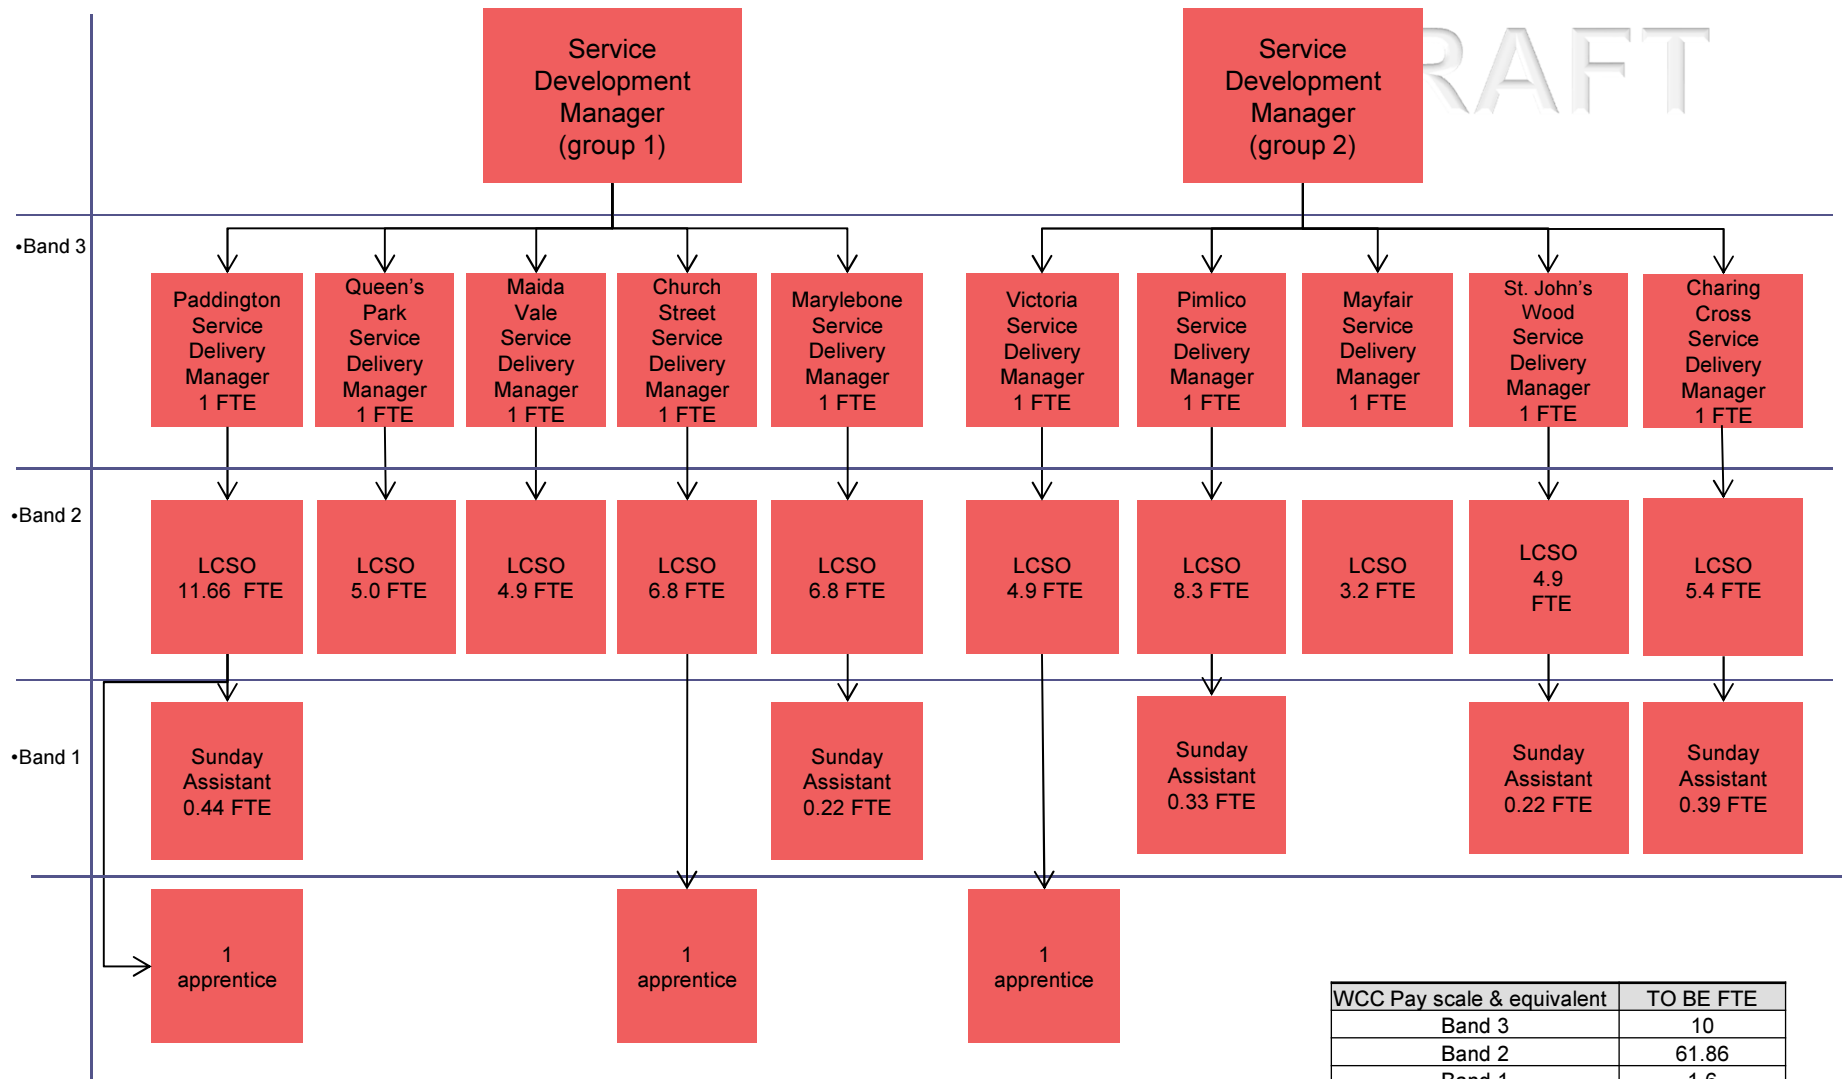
Service Development Manager (group 1)

Service Development Manager (group 2)

RAFT

•Band 3

Paddington Service Delivery Manager 1 FTE

Queen's Park Service Delivery Manager 1 FTE

Maida Vale Service Delivery Manager 1 FTE

Church Street Service Delivery Manager 1 FTE

Marylebone Service Delivery Manager 1 FTE

Victoria Service Delivery Manager 1 FTE

Pimlico Service Delivery Manager 1 FTE

Mayfair Service Delivery Manager 1 FTE

St. John's Wood Service Delivery Manager 1 FTE

Charing Cross Service Delivery Manager 1 FTE

•Band 2

LCSO 11.66 FTE

LCSO 5.0 FTE

LCSO 4.9 FTE

LCSO 6.8 FTE

LCSO 6.8 FTE

LCSO 4.9 FTE

LCSO 8.3 FTE

LCSO 3.2 FTE

LCSO 4.9 FTE

LCSO 5.4 FTE

•Band 1

Sunday Assistant 0.44 FTE

Sunday Assistant 0.22 FTE

Sunday Assistant 0.33 FTE

Sunday Assistant 0.22 FTE

Sunday Assistant 0.39 FTE

1 apprentice

1 apprentice

1 apprentice

| WCC Pay scale & equivalent | TO BE FTE |
|---|---|
| Band 3 | 10 |
| Band 2 | 61.86 |
| Band 1 | 1.6 |